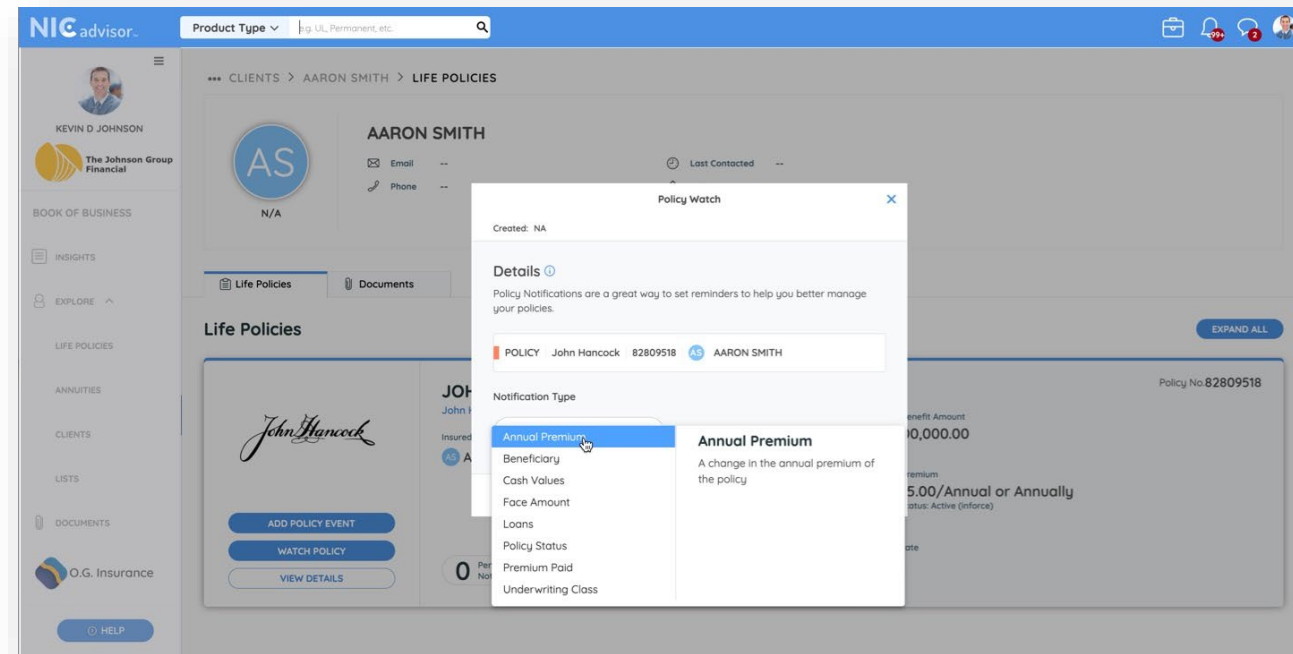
NIC advisor

Product Type e.g. UL, Permanent, etc.

99+ 2

KEVIN D JOHNSON

The Johnson Group Financial

BOOK OF BUSINESS

INSIGHTS

EXPLORE

LIFE POLICIES

ANNUITIES

CLIENTS

LISTS

DOCUMENTS

O.G. Insurance

HELP

••• CLIENTS > AARON SMITH > LIFE POLICIES

AS

N/A

AARON SMITH

Email --

Phone --

Last Contacted --

Life Policies

Documents

Life Policies

EXPAND ALL

John Hancock

JOH

John H

Insured

AS A

ADD POLICY EVENT

WATCH POLICY

VIEW DETAILS

0 Per Not

Policy No.82809518

enefit Amount

0,000.00

remium

5.00/Annual or Annually

atus: Active (Inforce)

ate

Policy Watch

Created: NA

Details

Policy Notifications are a great way to set reminders to help you better manage your policies.

POLICY John Hancock 82809518 AS AARON SMITH

Notification Type

Annual Premium

Beneficiary

Cash Values

Face Amount

Loans

Policy Status

Premium Paid

Underwriting Class

Annual Premium

A change in the annual premium of the policy